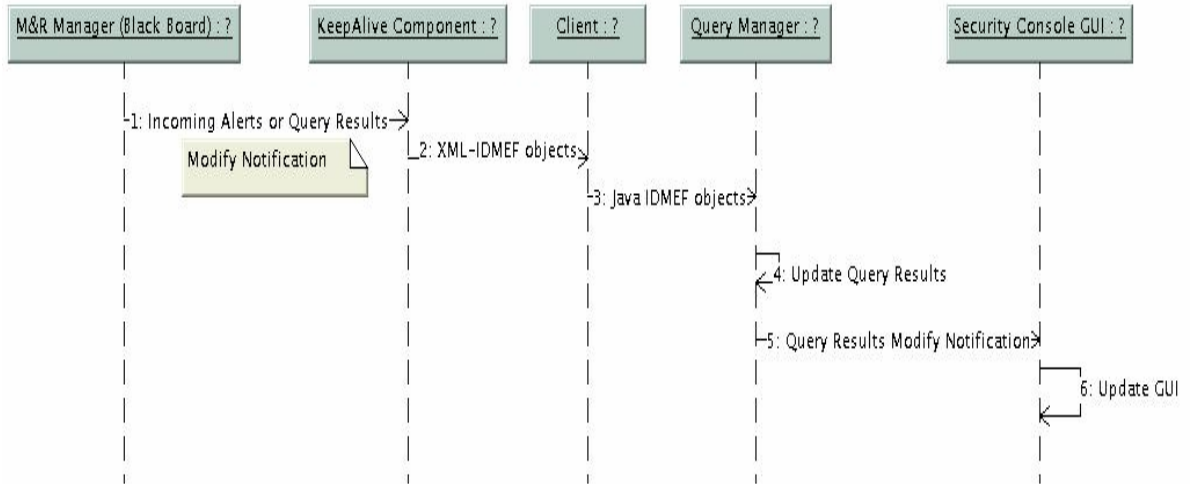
M&R Manager (Black Board) : ?

KeepAlive Component : ?

Client : ?

Query Manager : ?

Security Console GUI : ?

1: Incoming Alerts or Query Results

Modify Notification

2: XML-IDMEF objects

3: Java IDMEF objects

4: Update Query Results

5: Query Results Modify Notification

6: Update GUI